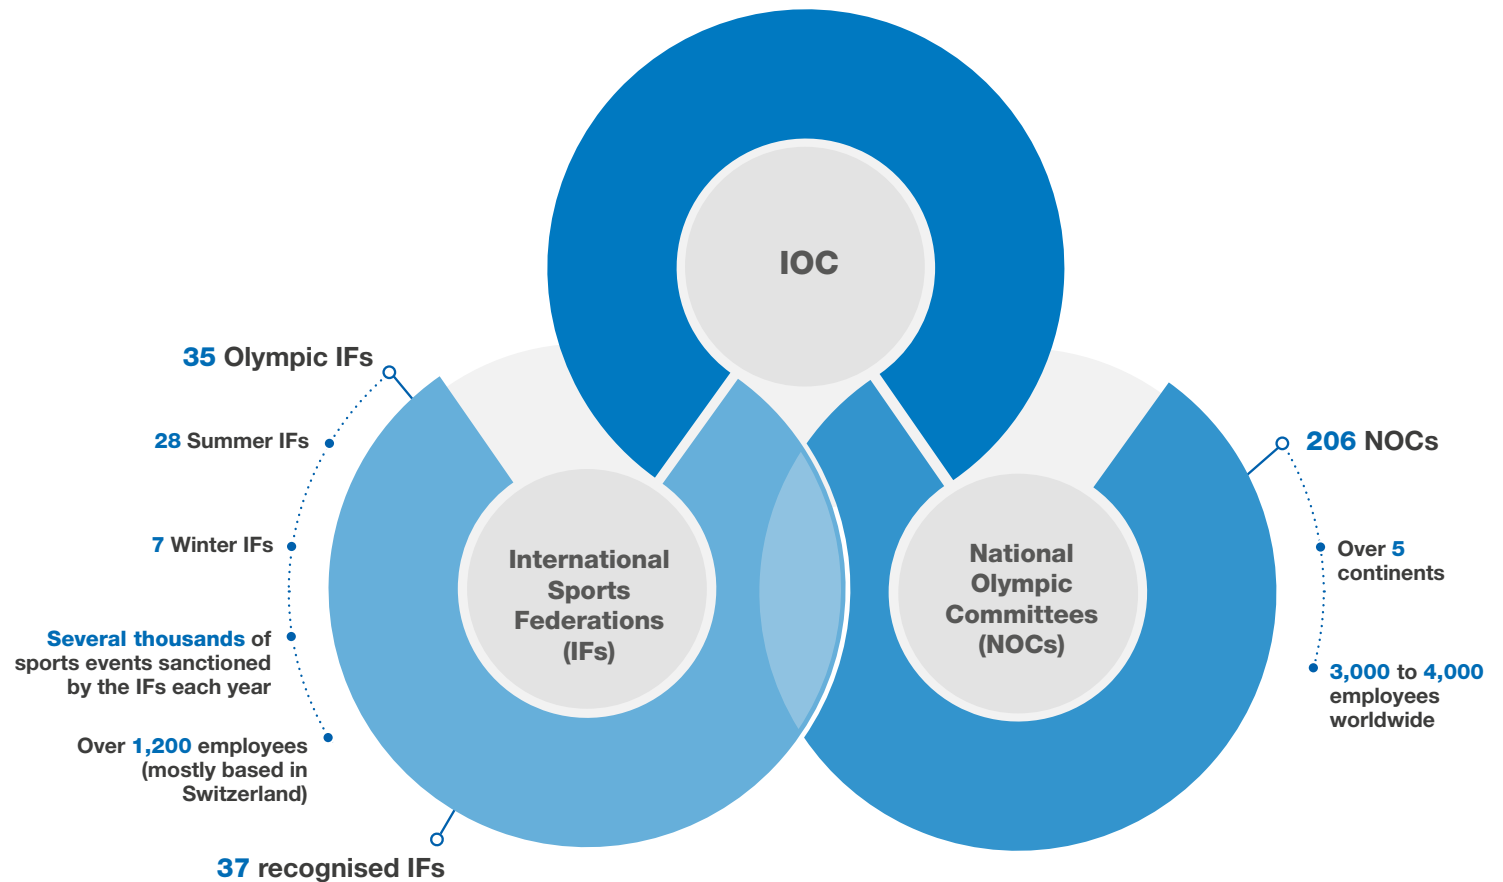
IOC

35 Olympic IFs

28 Summer IFs

7 Winter IFs

Several thousands of sports events sanctioned by the IFs each year

Over 1,200 employees (mostly based in Switzerland)

37 recognised IFs

International Sports Federations (IFs)

National Olympic Committees (NOCs)

206 NOCs

Over 5 continents

3,000 to 4,000 employees worldwide